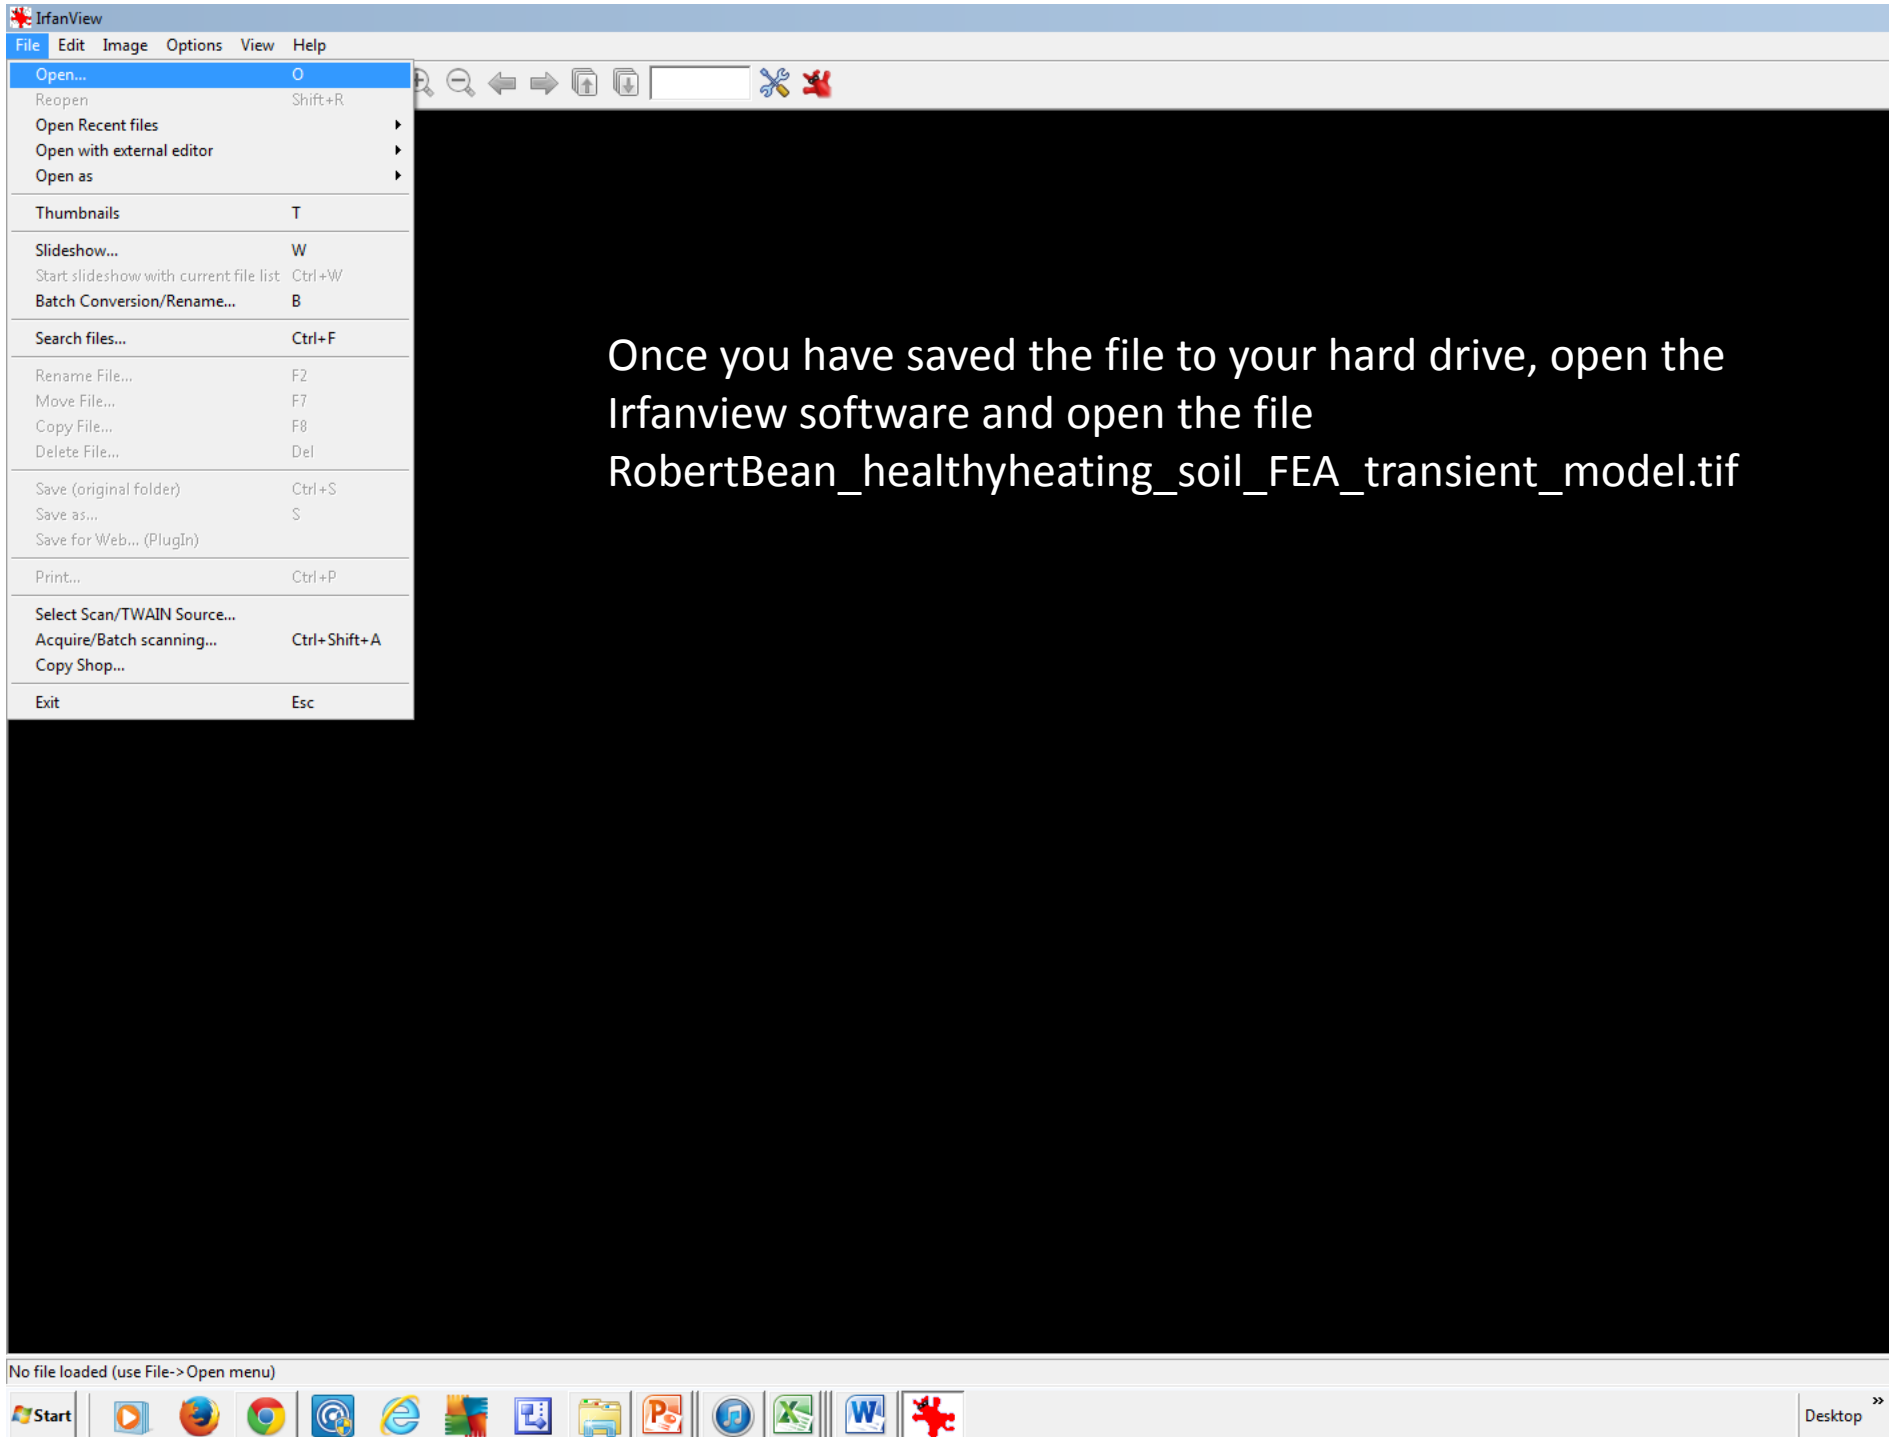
IrfanView

File Edit Image Options View Help

Open... O
Reopen Shift+R
Open Recent files
Open with external editor
Open as

Thumbnails T

Slideshow... W
Start slideshow with current file list Ctrl+W
Batch Conversion/Rename... B

Search files... Ctrl+F

Rename File... F2
Move File... F7
Copy File... F8
Delete File... Del

Save (original folder) Ctrl+S
Save as... S
Save for Web... (PlugIn)

Print... Ctrl+P

Select Scan/TWAIN Source...
Acquire/Batch scanning... Ctrl+Shift+A
Copy Shop...

Exit Esc

Once you have saved the file to your hard drive, open the Irfanview software and open the file RobertBean_healthyheating_soil_FEA_transient_model.tif

No file loaded (use File->Open menu)

Start

Desktop